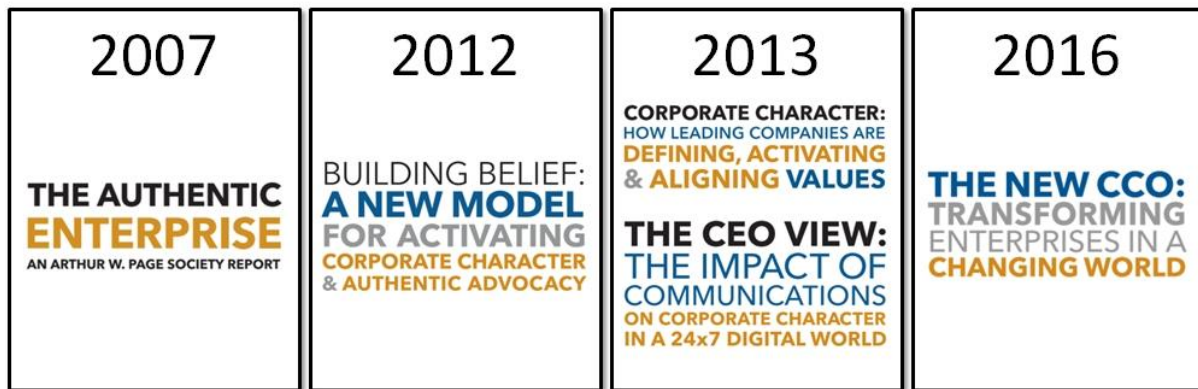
2007

THE AUTHENTIC ENTERPRISE
AN ARTHUR W. PAGE SOCIETY REPORT

2012

BUILDING BELIEF: A NEW MODEL FOR ACTIVATING CORPORATE CHARACTER & AUTHENTIC ADVOCACY

2013

CORPORATE CHARACTER: HOW LEADING COMPANIES ARE DEFINING, ACTIVATING & ALIGNING VALUES

THE CEO VIEW: THE IMPACT OF COMMUNICATIONS ON CORPORATE CHARACTER IN A 24x7 DIGITAL WORLD

2016

THE NEW CCO: TRANSFORMING ENTERPRISES IN A CHANGING WORLD